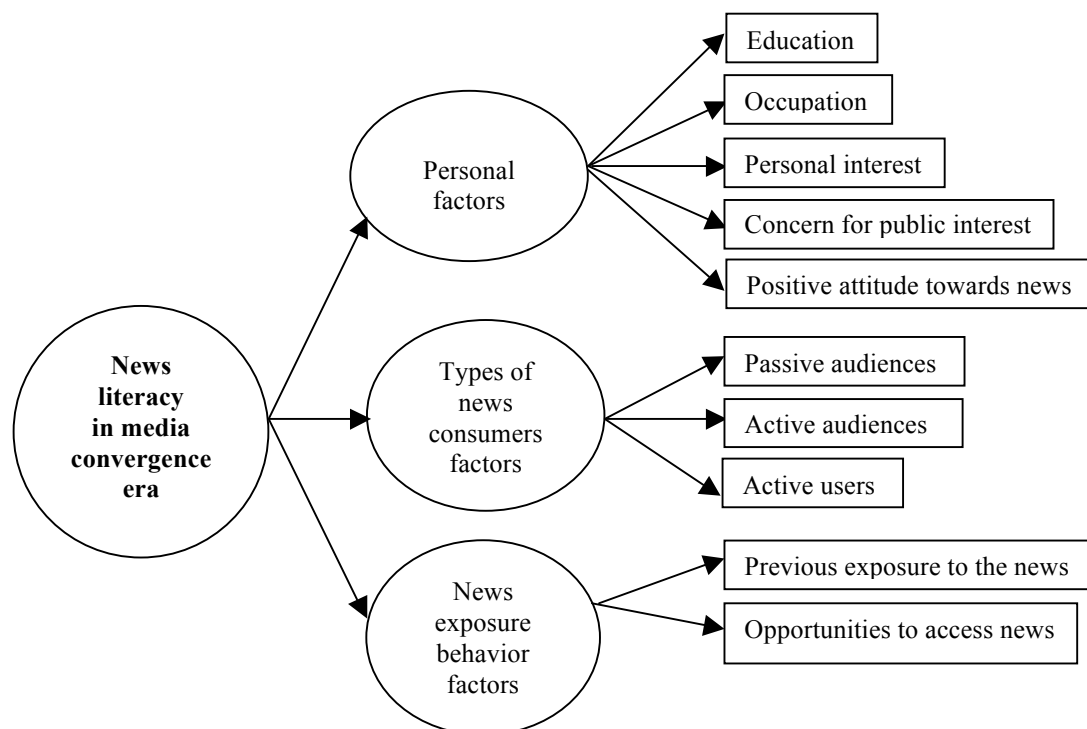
News literacy in media convergence era

Personal factors

Education

Occupation

Personal interest

Concern for public interest

Positive attitude towards news

Types of news consumers factors

Passive audiences

Active audiences

Active users

News exposure behavior factors

Previous exposure to the news

Opportunities to access news